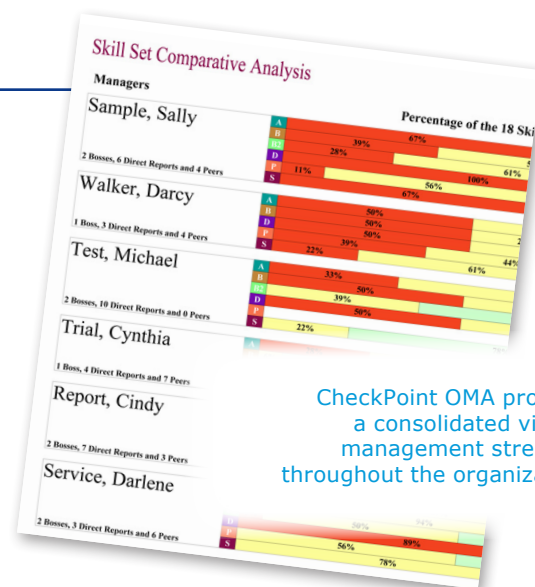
Skill Set Comparative Analysis

Managers

Sample, Sally

2 Bosses, 6 Direct Reports and 4 Peers

Percentage of the 18 Ski

A
B 67%
B2 39%
D 28%
P 11% 61%
S 100%
56%
67%

Walker, Darcy

1 Boss, 3 Direct Reports and 4 Peers

A
B 50%
D 50%
P 50%
S 39%
22%

Test, Michael

2 Bosses, 10 Direct Reports and 0 Peers

A 61%
B 33% 44%
B2 50%
D 39%
P 50%
S 22%

Trial, Cynthia

1 Boss, 4 Direct Reports and 7 Peers

Report, Cindy

2 Bosses, 7 Direct Reports and 3 Peers

Service, Darlene

2 Bosses, 3 Direct Reports and 6 Peers

D 50% 94%
P 89%
S 56%
78%

CheckPoint OMA pro
a consolidated vi
management stre
throughout the organiza